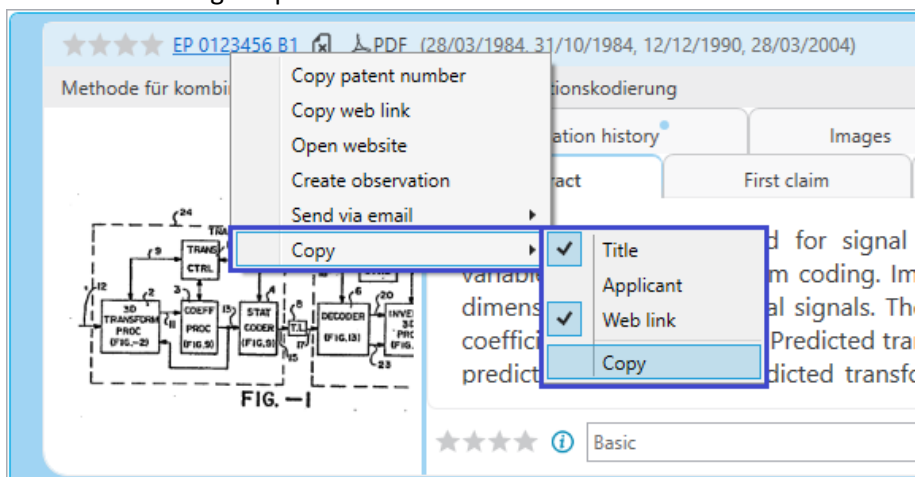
EP 0123456 B1 PDF (28/03/1984, 31/10/1984, 12/12/1990, 28/03/2004)

Methode für kombi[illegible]tionskodierung

Copy patent number
Copy web link
Open website
Create observation
Send via email
Copy

Title
Applicant
Web link
Copy

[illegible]ation history
Images
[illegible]ract
First claim

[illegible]d for signal
variab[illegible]m coding. Im
dimens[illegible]al signals. The
coeffic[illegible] Predicted tra
predict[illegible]dicted transfo

24
TRANS CTRL
9
12
2
3D TRANSFORM PROC (FIG.-2)
3
COEFF PROC (FIG.5)
11
13
4
STAT CODER (FIG.9)
8
T.L.
15
17
6
DECODER (FIG.13)
20
INVE 3D PRO (FIG.
23
FIG. —I

Basic